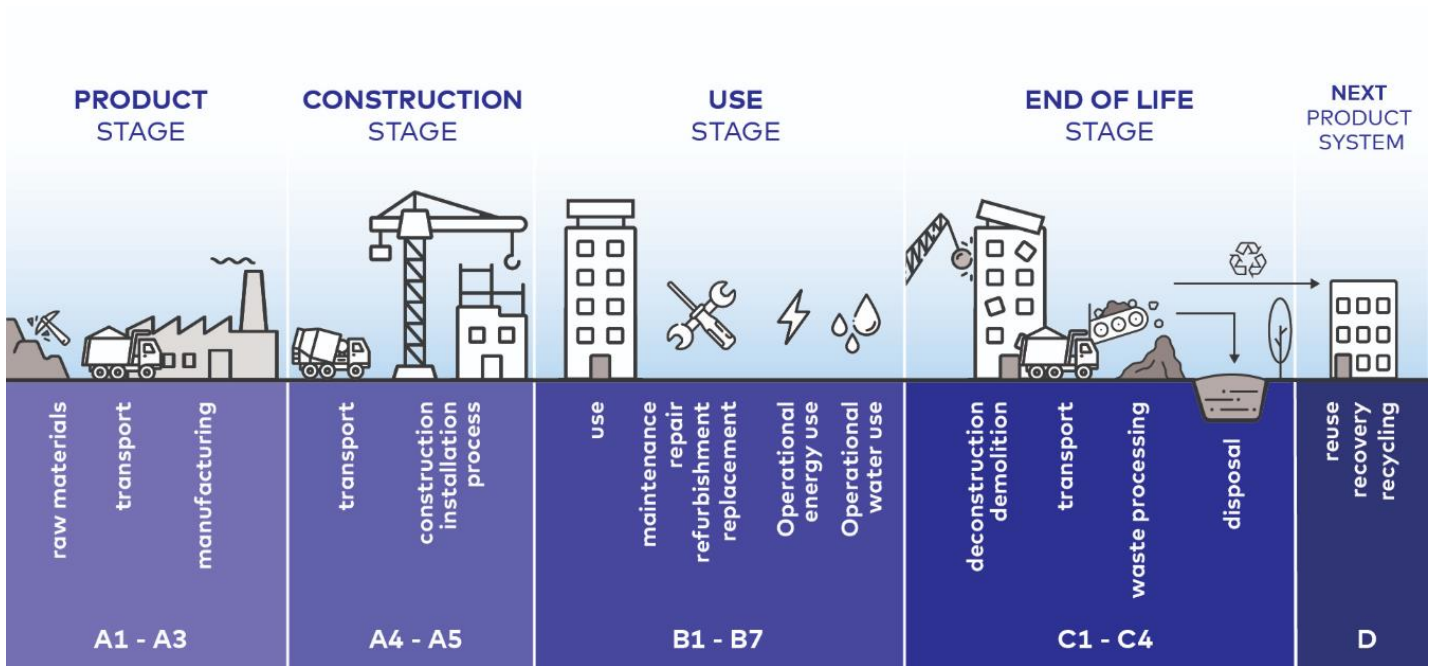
PRODUCT STAGE

CONSTRUCTION STAGE

USE STAGE

END OF LIFE STAGE

NEXT PRODUCT SYSTEM

raw materials
transport
manufacturing

A1 - A3

transport
construction installation process

A4 - A5

use
maintenance repair refurbishment replacement
Operational energy use
Operational water use

B1 - B7

deconstruction demolition
transport
waste processing
disposal

C1 - C4

reuse recovery recycling

D